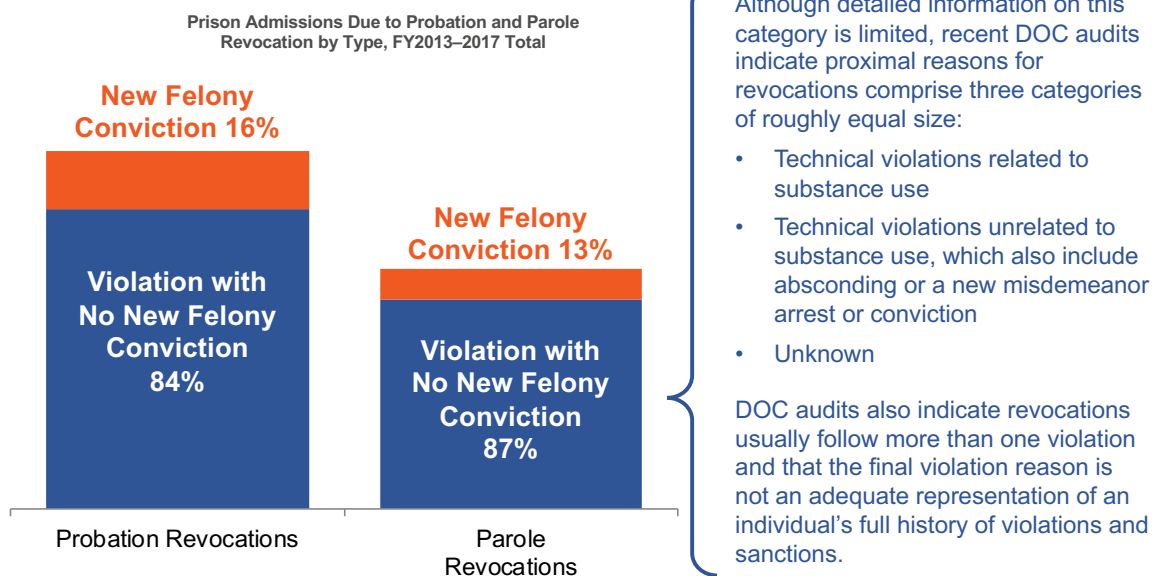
Prison Admissions Due to Probation and Parole Revocation by Type, FY2013–2017 Total

New Felony Conviction 16%

Violation with No New Felony Conviction 84%

New Felony Conviction 13%

Violation with No New Felony Conviction 87%

Probation Revocations

Parole Revocations

Although detailed information on this category is limited, recent DOC audits indicate proximal reasons for revocations comprise three categories of roughly equal size:

• Technical violations related to substance use

• Technical violations unrelated to substance use, which also include absconding or a new misdemeanor arrest or conviction

• Unknown

DOC audits also indicate revocations usually follow more than one violation and that the final violation reason is not an adequate representation of an individual's full history of violations and sanctions.